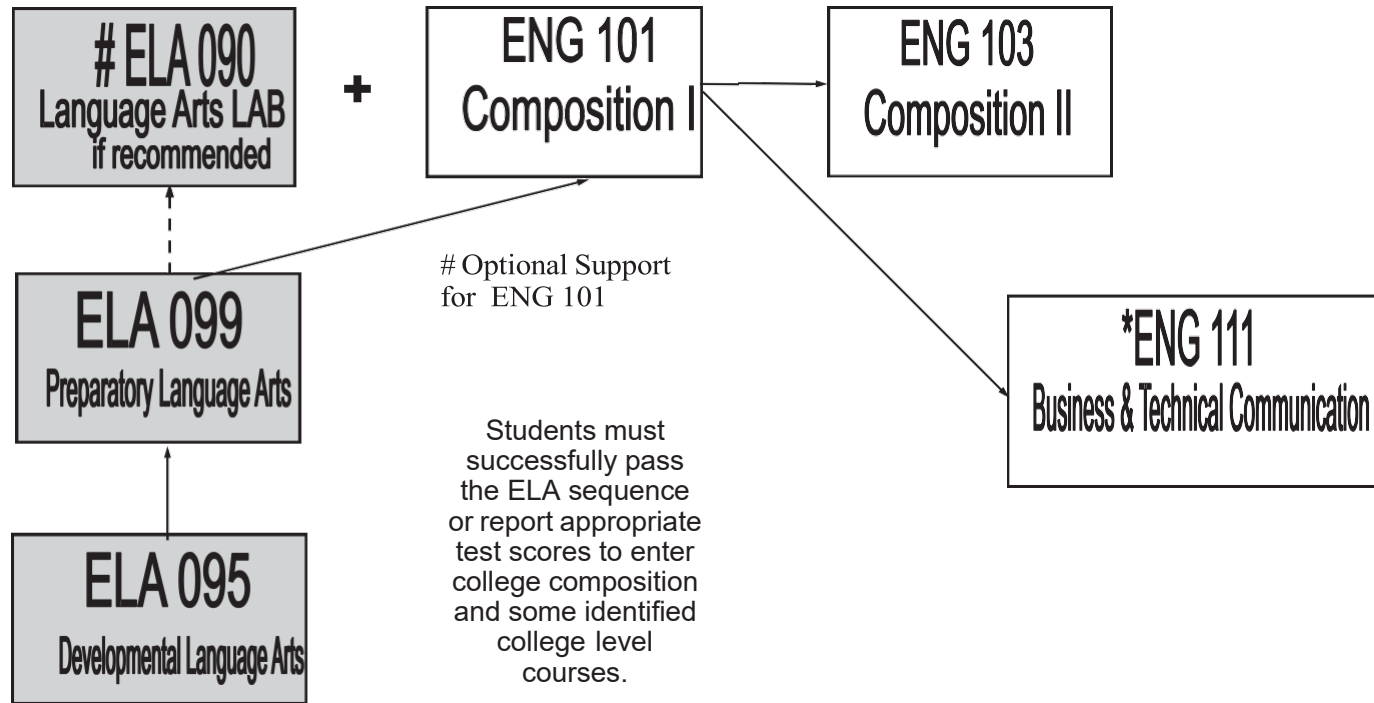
# ELA 090
Language Arts LAB
if recommended

+

ENG 101
Composition I

ENG 103
Composition II

# Optional Support for ENG 101

ELA 099
Preparatory Language Arts

*ENG 111
Business & Technical Communication

Students must successfully pass the ELA sequence or report appropriate test scores to enter college composition and some identified college level courses.

ELA 095
Developmental Language Arts